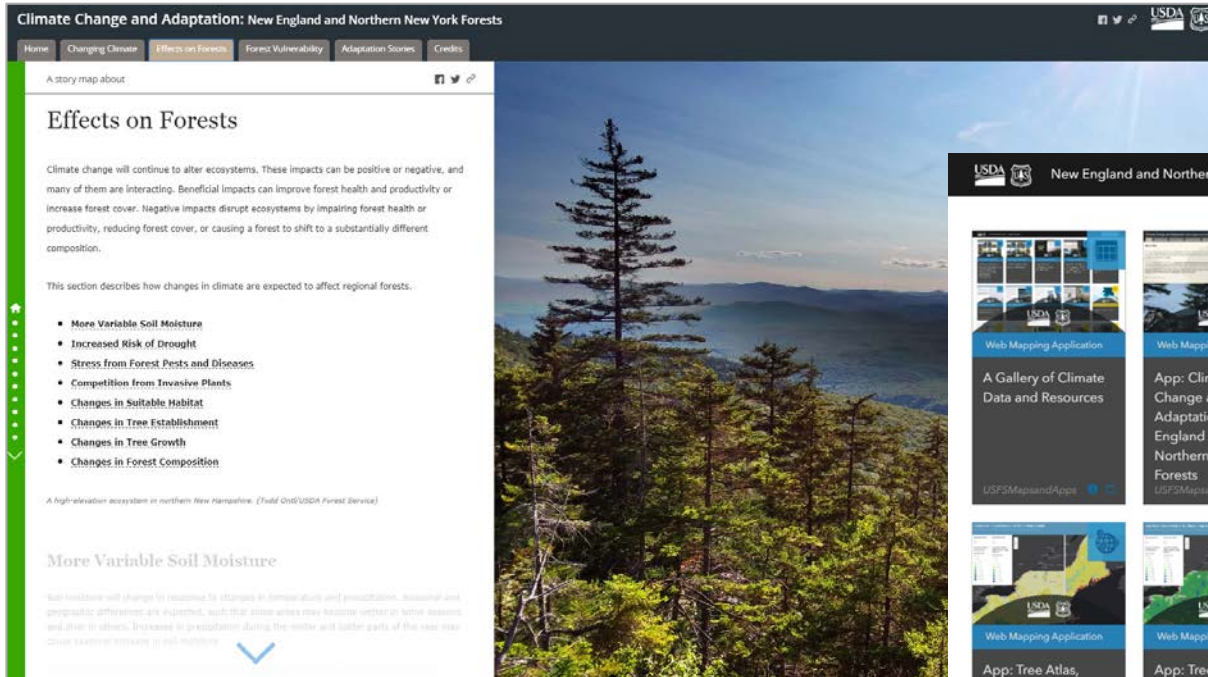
Climate Change and Adaptation: New England and Northern New York Forests

USDA

Home | Changing Climate | Effects on Forests | Forest Vulnerability | Adaptation Stories | Credits

A story map about

Effects on Forests

Climate change will continue to alter ecosystems. These impacts can be positive or negative, and many of them are interacting. Beneficial impacts can improve forest health and productivity or increase forest cover. Negative impacts disrupt ecosystems by impairing forest health or productivity, reducing forest cover, or causing a forest to shift to a substantially different composition.

This section describes how changes in climate are expected to affect regional forests.

- More Variable Soil Moisture
- Increased Risk of Drought
- Stress from Forest Pests and Diseases
- Competition from Invasive Plants
- Changes in Suitable Habitat
- Changes in Tree Establishment
- Changes in Tree Growth
- Changes in Forest Composition

A high-elevation ecosystem in northern New Hampshire. (Todd Ontl/USDA Forest Service)

More Variable Soil Moisture

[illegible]

USDA New England and Norther

Web Mapping Application

A Gallery of Climate Data and Resources

USFSMapsandApps

Web Mapp

App: Cli Change Adaptati England Northern Forests

USFSMaps

Web Mapping Application

App: Tree Atlas,

Web Mapp

App: Tre